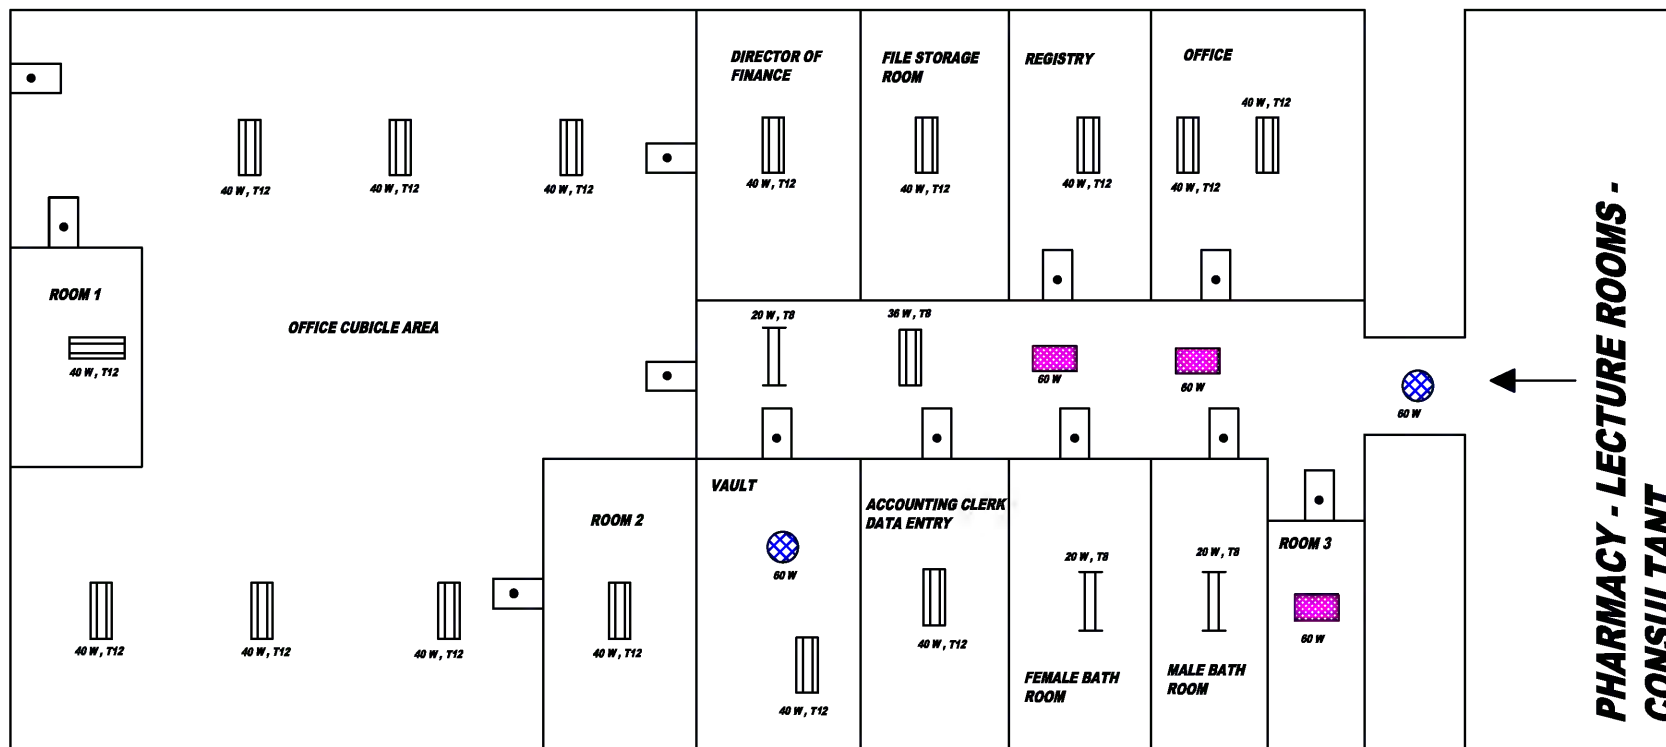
DIRECTOR OF FINANCE

FILE STORAGE ROOM

REGISTRY

OFFICE

40 W, T12

40 W, T12

40 W, T12

40 W, T12

40 W, T12

40 W, T12

40 W, T12

40 W, T12

ROOM 1

40 W, T12

OFFICE CUBICLE AREA

20 W, T8

36 W, T8

60 W

60 W

60 W

PHARMACY - LECTURE ROOMS - CONSULTANT

VAULT

60 W

ROOM 2

ACCOUNTING CLERK DATA ENTRY

20 W, T8

20 W, T8

ROOM 3

60 W

40 W, T12

40 W, T12

40 W, T12

40 W, T12

40 W, T12

40 W, T12

FEMALE BATH ROOM

MALE BATH ROOM